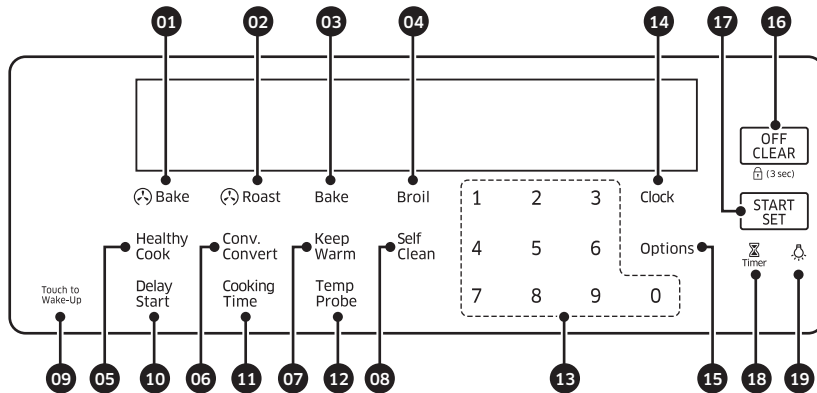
01 02 03 04 14 17 16

OFF CLEAR

(3 sec)

Bake Roast Bake Broil

1 2 3

Clock

START SET

Healthy Cook

Conv. Convert

Keep Warm

Self Clean

4 5 6

Options

Timer

Touch to Wake-Up

Delay Start

Cooking Time

Temp Probe

7 8 9 0

09 05 10 06 11 07 12 08 13 15 18 19